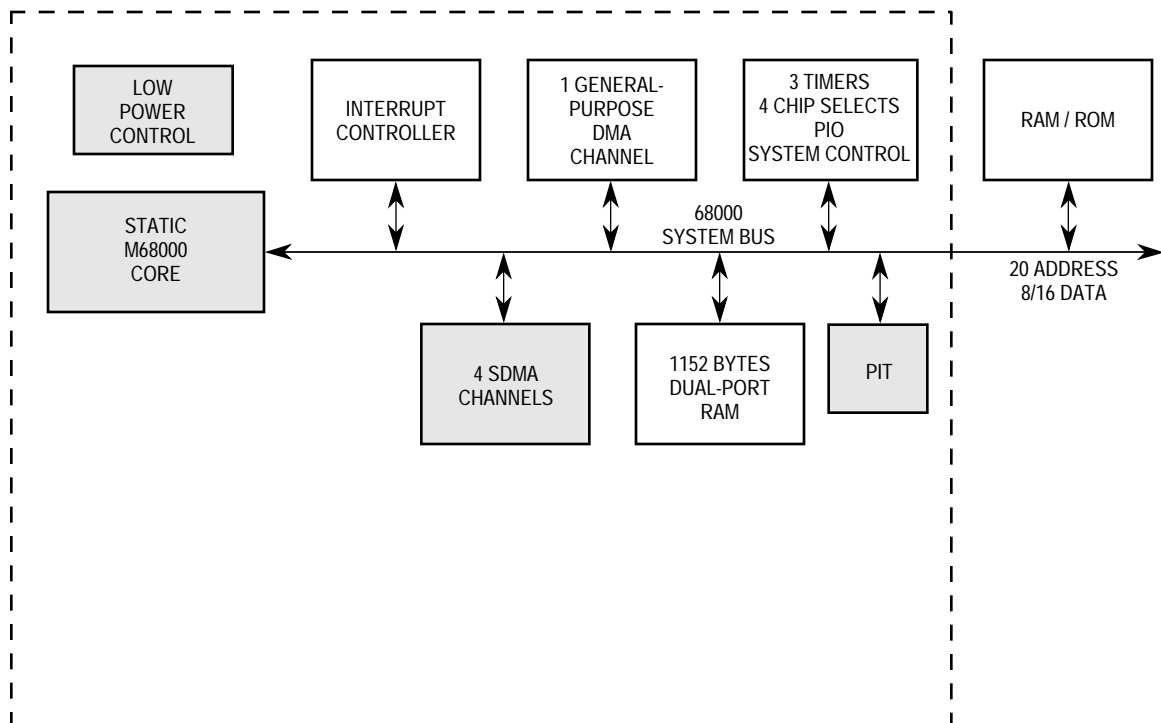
LOW POWER CONTROL

INTERRUPT CONTROLLER

1 GENERAL-PURPOSE DMA CHANNEL

3 TIMERS
4 CHIP SELECTS
PIO
SYSTEM CONTROL

RAM / ROM

STATIC M68000 CORE

68000 SYSTEM BUS

20 ADDRESS
8/16 DATA

4 SDMA CHANNELS

1152 BYTES DUAL-PORT RAM

PIT